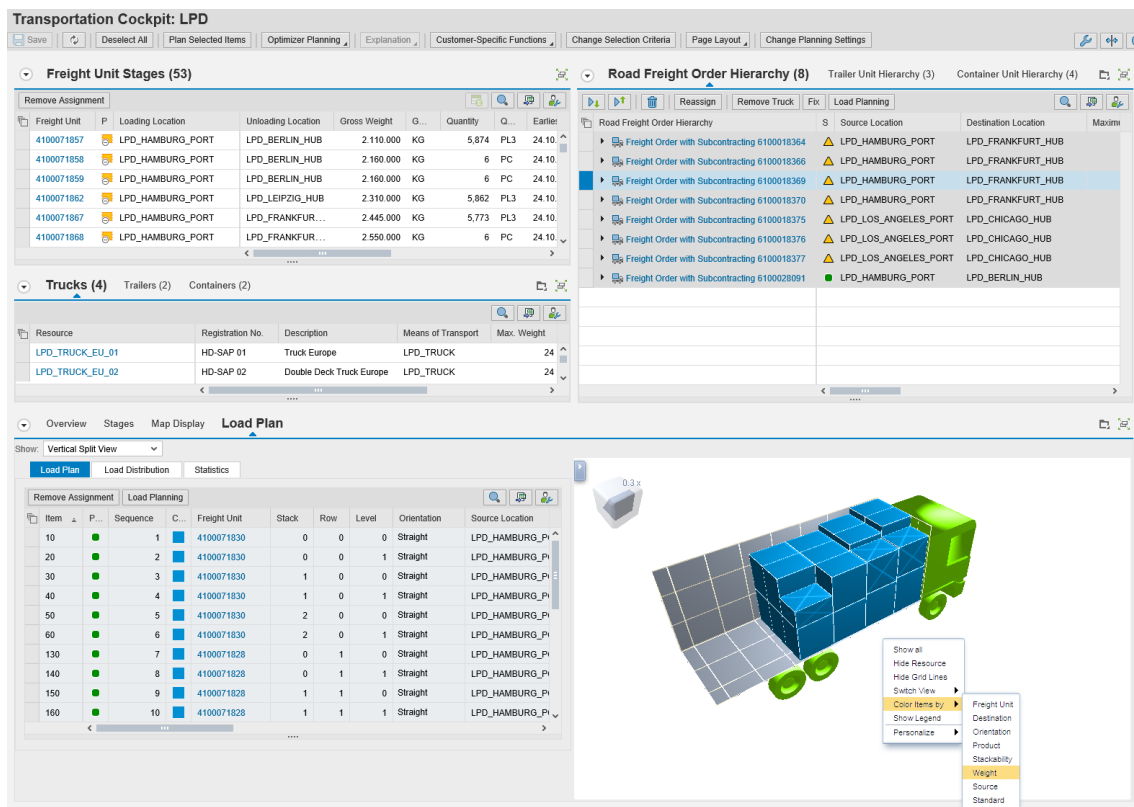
Transportation Cockpit: LPD

Save | Deselect All | Plan Selected Items | Optimizer Planning | Explanation | Customer-Specific Functions | Change Selection Criteria | Page Layout | Change Planning Settings

Freight Unit Stages (53)

Remove Assignment

| Freight Unit | P | Loading Location | Unloading Location | Gross Weight | G... | Quantity | Q... | Earlies |
|---|---|---|---|---|---|---|---|---|
| 4100071857 | | LPD_HAMBURG_PORT | LPD_BERLIN_HUB | 2.110.000 | KG | 5,874 | PL3 | 24.10. |
| 4100071858 | | LPD_HAMBURG_PORT | LPD_BERLIN_HUB | 2.160.000 | KG | 6 | PC | 24.10. |
| 4100071859 | | LPD_HAMBURG_PORT | LPD_BERLIN_HUB | 2.160.000 | KG | 6 | PC | 24.10. |
| 4100071862 | | LPD_HAMBURG_PORT | LPD_LEIPZIG_HUB | 2.310.000 | KG | 5,862 | PL3 | 24.10. |
| 4100071867 | | LPD_HAMBURG_PORT | LPD_FRANKFUR... | 2.445.000 | KG | 5,773 | PL3 | 24.10. |
| 4100071868 | | LPD_HAMBURG_PORT | LPD_FRANKFUR... | 2.550.000 | KG | 6 | PC | 24.10. |

Road Freight Order Hierarchy (8) Trailer Unit Hierarchy (3) Container Unit Hierarchy (4)

Reassign | Remove Truck | Fix | Load Planning

| Road Freight Order Hierarchy | S | Source Location | Destination Location | Maxim |
|---|---|---|---|---|
| Freight Order with Subcontracting 6100018364 | | LPD_HAMBURG_PORT | LPD_FRANKFURT_HUB | |
| Freight Order with Subcontracting 6100018366 | | LPD_HAMBURG_PORT | LPD_FRANKFURT_HUB | |
| Freight Order with Subcontracting 6100018369 | | LPD_HAMBURG_PORT | LPD_FRANKFURT_HUB | |
| Freight Order with Subcontracting 6100018370 | | LPD_HAMBURG_PORT | LPD_FRANKFURT_HUB | |
| Freight Order with Subcontracting 6100018375 | | LPD_LOS_ANGELES_PORT | LPD_CHICAGO_HUB | |
| Freight Order with Subcontracting 6100018376 | | LPD_LOS_ANGELES_PORT | LPD_CHICAGO_HUB | |
| Freight Order with Subcontracting 6100018377 | | LPD_LOS_ANGELES_PORT | LPD_CHICAGO_HUB | |
| Freight Order with Subcontracting 6100028091 | | LPD_HAMBURG_PORT | LPD_BERLIN_HUB | |

Trucks (4) Trailers (2) Containers (2)

| Resource | Registration No. | Description | Means of Transport | Max. Weight |
|---|---|---|---|---|
| LPD_TRUCK_EU_01 | HD-SAP 01 | Truck Europe | LPD_TRUCK | 24 |
| LPD_TRUCK_EU_02 | HD-SAP 02 | Double Deck Truck Europe | LPD_TRUCK | 24 |

Overview Stages Map Display Load Plan

Show: Vertical Split View

Load Plan | Load Distribution | Statistics

Remove Assignment | Load Planning

| Item | P... | Sequence | C... | Freight Unit | Stack | Row | Level | Orientation | Source Location |
|---|---|---|---|---|---|---|---|---|---|
| 10 | | 1 | | 4100071830 | 0 | 0 | 0 | Straight | LPD_HAMBURG_P( |
| 20 | | 2 | | 4100071830 | 0 | 0 | 1 | Straight | LPD_HAMBURG_P( |
| 30 | | 3 | | 4100071830 | 1 | 0 | 0 | Straight | LPD_HAMBURG_P( |
| 40 | | 4 | | 4100071830 | 1 | 0 | 1 | Straight | LPD_HAMBURG_P( |
| 50 | | 5 | | 4100071830 | 2 | 0 | 0 | Straight | LPD_HAMBURG_P( |
| 60 | | 6 | | 4100071830 | 2 | 0 | 1 | Straight | LPD_HAMBURG_P( |
| 130 | | 7 | | 4100071828 | 0 | 1 | 0 | Straight | LPD_HAMBURG_P( |
| 140 | | 8 | | 4100071828 | 0 | 1 | 1 | Straight | LPD_HAMBURG_P( |
| 150 | | 9 | | 4100071828 | 1 | 1 | 0 | Straight | LPD_HAMBURG_P( |
| 160 | | 10 | | 4100071828 | 1 | 1 | 1 | Straight | LPD_HAMBURG_P( |

0.3 x

Show all
Hide Resource
Hide Grid Lines
Switch View
Color Items by
Show Legend
Personalize

Freight Unit
Destination
Orientation
Product
Stackability
Weight
Source
Standard